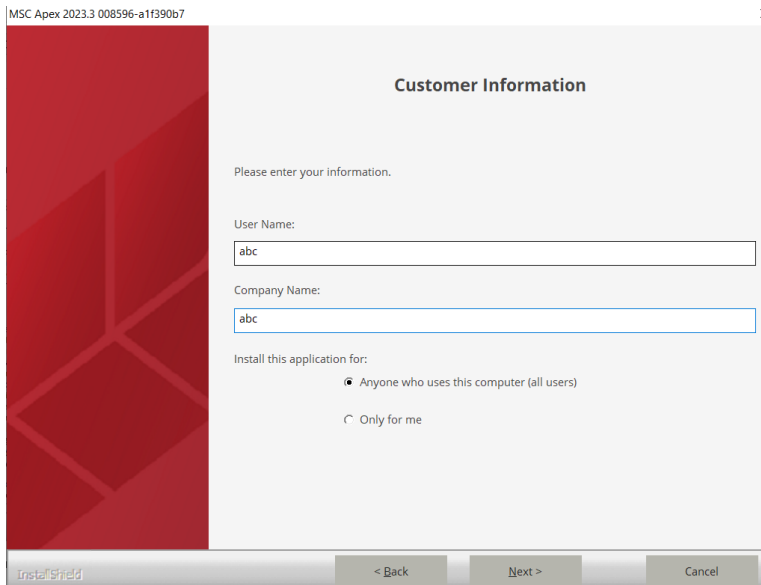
MSC Apex 2023.3 008596-a1f390b7

Customer Information

Please enter your information.

User Name:

abc

Company Name:

abc

Install this application for:

Anyone who uses this computer (all users)

Only for me

InstallShield

< Back

Next >

Cancel